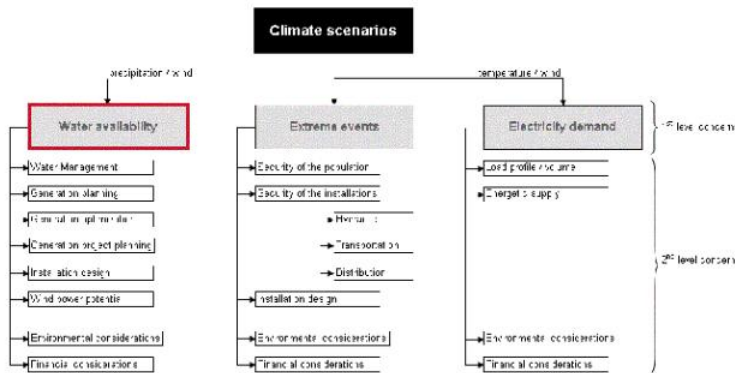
Climate scenarios

precipitation / wind

temperature / wind

Water availability

Extreme events

Electricity demand

1st level concern

Water Management

Generation planning

Generation optimization

Generation project planning

Installation design

Wind power potential

Environmental considerations

Financial considerations

Security of the population

Security of the installations

Hydraulic

Transportation

Distribution

Installation design

Environmental considerations

Financial considerations

Load profile / volume

Energetic supply

Environmental considerations

Financial considerations

2nd level concern